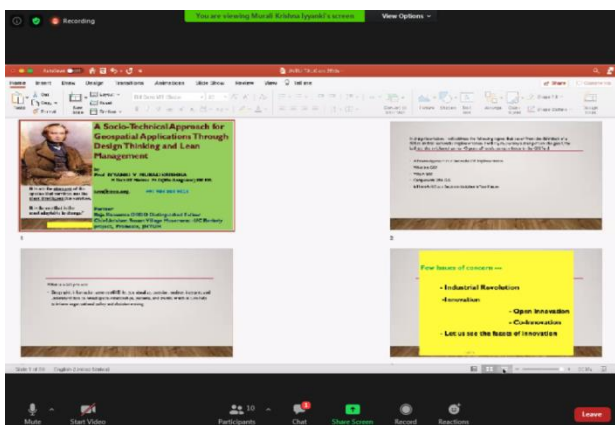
Recording

You are viewing Murali Krishna Iyyanki's screen

View Options

A Socio-Technical Approach for Geospatial Applications Through Design Thinking and Lean Management

By
Prof. IYYANKI V. MURALI KRISHNA

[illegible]

It is not the strongest of the species that survives nor the most intelligent but the one most responsive to change.

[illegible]

Former
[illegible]

1

2

3

4

Few issues of concern —

• Industrial Revolution

• Innovation

– Open Innovation

– Co-Innovation

• Let us see the facets of Innovation

Mute

Start Video

Participants

Chat

Share Screen

Record

Reactions

Leave